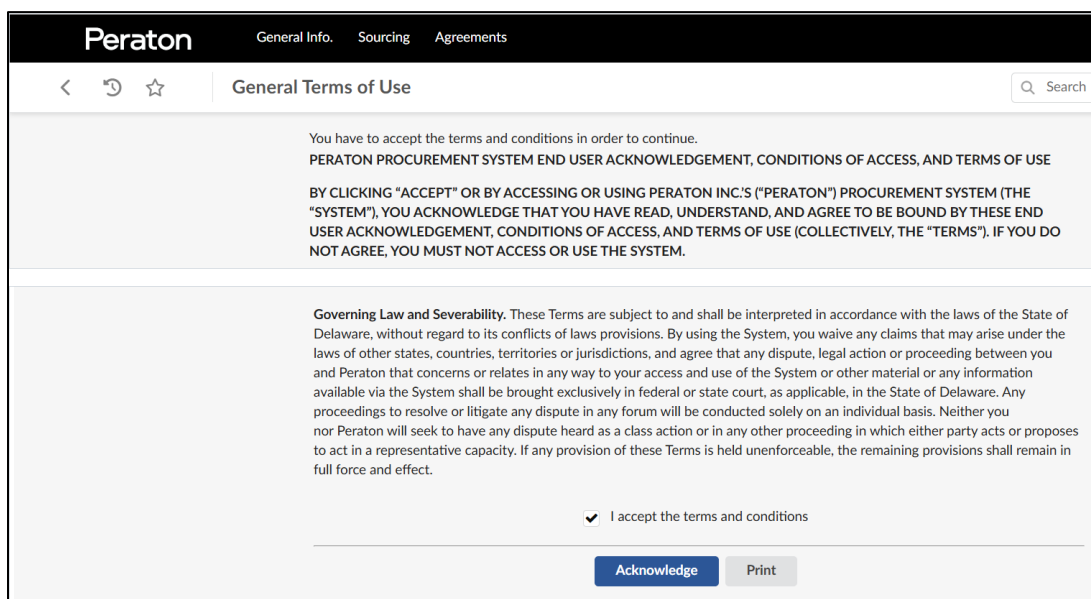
Peraton General Info. Sourcing Agreements

General Terms of Use

Search

You have to accept the terms and conditions in order to continue.
PERATON PROCUREMENT SYSTEM END USER ACKNOWLEDGEMENT, CONDITIONS OF ACCESS, AND TERMS OF USE

BY CLICKING “ACCEPT” OR BY ACCESSING OR USING PERATON INC.’S (“PERATON”) PROCUREMENT SYSTEM (THE “SYSTEM”), YOU ACKNOWLEDGE THAT YOU HAVE READ, UNDERSTAND, AND AGREE TO BE BOUND BY THESE END USER ACKNOWLEDGEMENT, CONDITIONS OF ACCESS, AND TERMS OF USE (COLLECTIVELY, THE “TERMS”). IF YOU DO NOT AGREE, YOU MUST NOT ACCESS OR USE THE SYSTEM.

Governing Law and Severability. These Terms are subject to and shall be interpreted in accordance with the laws of the State of Delaware, without regard to its conflicts of laws provisions. By using the System, you waive any claims that may arise under the laws of other states, countries, territories or jurisdictions, and agree that any dispute, legal action or proceeding between you and Peraton that concerns or relates in any way to your access and use of the System or other material or any information available via the System shall be brought exclusively in federal or state court, as applicable, in the State of Delaware. Any proceedings to resolve or litigate any dispute in any forum will be conducted solely on an individual basis. Neither you nor Peraton will seek to have any dispute heard as a class action or in any other proceeding in which either party acts or proposes to act in a representative capacity. If any provision of these Terms is held unenforceable, the remaining provisions shall remain in full force and effect.

I accept the terms and conditions

Acknowledge Print